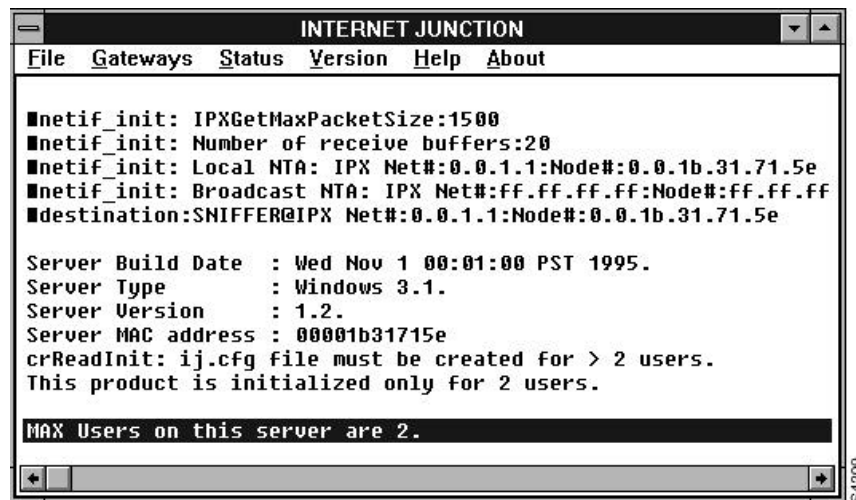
INTERNET JUNCTION

File Gateways Status Version Help About

■netif_init: IPXGetMaxPacketSize:1500
■netif_init: Number of receive buffers:20
■netif_init: Local NTA: IPX Net#:0.0.1.1:Node#:0.0.1b.31.71.5e
■netif_init: Broadcast NTA: IPX Net#:ff.ff.ff.ff:Node#:ff.ff.ff
■destination:SNIFFER@IPX Net#:0.0.1.1:Node#:0.0.1b.31.71.5e

Server Build Date : Wed Nov 1 00:01:00 PST 1995.
Server Type : Windows 3.1.
Server Version : 1.2.
Server MAC address : 00001b31715e
crReadInit: ij.cfg file must be created for > 2 users.
This product is initialized only for 2 users.

MAX Users on this server are 2.

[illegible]